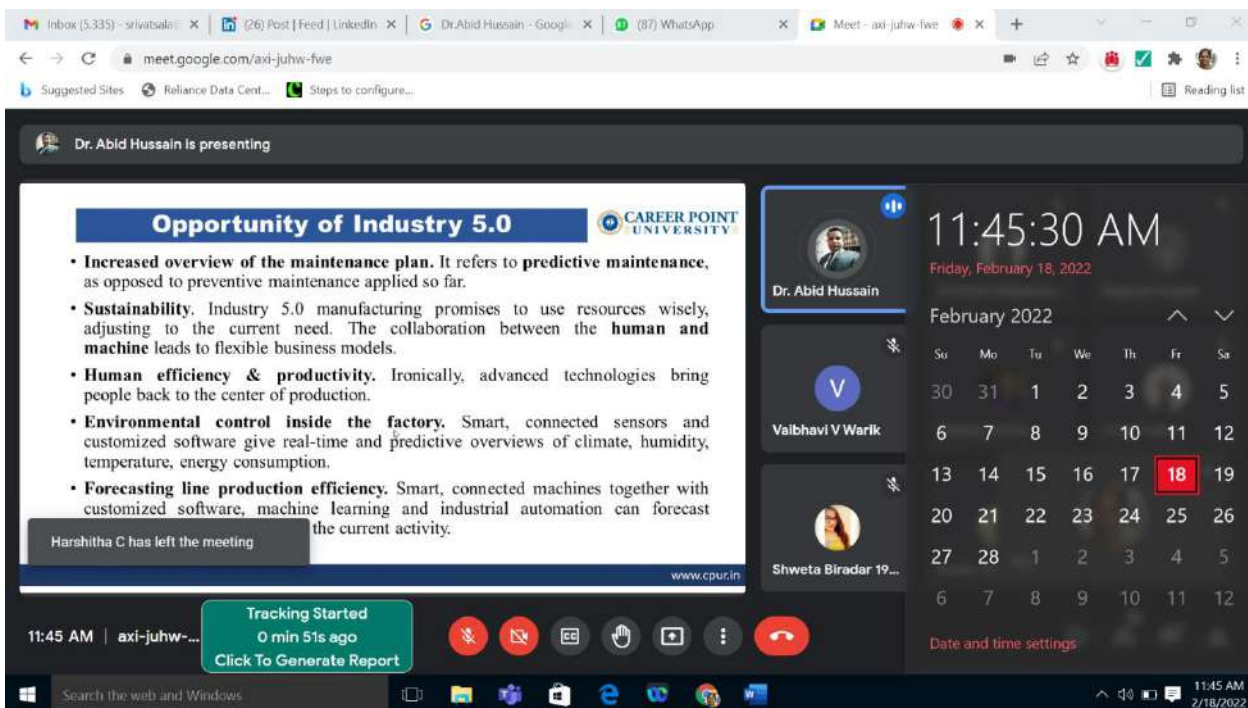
Inbox (5,335) - srivatsala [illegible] × (26) Post | Feed | LinkedIn × Dr.Abid Hussain - Google × (87) WhatsApp × Meet - axi-juhw-fwe × +

meet.google.com/axi-juhw-fwe

Suggested Sites Reliance Data Cent... Steps to configure... Reading list

Dr. Abid Hussain is presenting

Opportunity of Industry 5.0

CAREER POINT UNIVERSITY

• **Increased overview of the maintenance plan.** It refers to **predictive maintenance**, as opposed to preventive maintenance applied so far.

• **Sustainability**. Industry 5.0 manufacturing promises to use resources wisely, adjusting to the current need. The collaboration between the **human and machine** leads to flexible business models.

• **Human efficiency & productivity.** Ironically, advanced technologies bring people back to the center of production.

• **Environmental control inside the factory.** Smart, connected sensors and customized software give real-time and predictive overviews of climate, humidity, temperature, energy consumption.

• **Forecasting line production efficiency.** Smart, connected machines together with customized software, machine learning and industrial automation can forecast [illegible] the current activity.

Harshitha C has left the meeting

www.cpur.in

Dr. Abid Hussain

V

Vaibhavi V Warik

Shweta Biradar 19...

11:45:30 AM
Friday, February 18, 2022

February 2022

| Su | Mo | Tu | We | Th | Fr | Sa |
|---|---|---|---|---|---|---|
| 30 | 31 | 1 | 2 | 3 | 4 | 5 |
| 6 | 7 | 8 | 9 | 10 | 11 | 12 |
| 13 | 14 | 15 | 16 | 17 | 18 | 19 |
| 20 | 21 | 22 | 23 | 24 | 25 | 26 |
| 27 | 28 | 1 | 2 | 3 | 4 | 5 |
| 6 | 7 | 8 | 9 | 10 | 11 | 12 |

Date and time settings

11:45 AM | axi-juhw-...

Tracking Started
0 min 51s ago
Click To Generate Report

Search the web and Windows

11:45 AM
2/18/2022